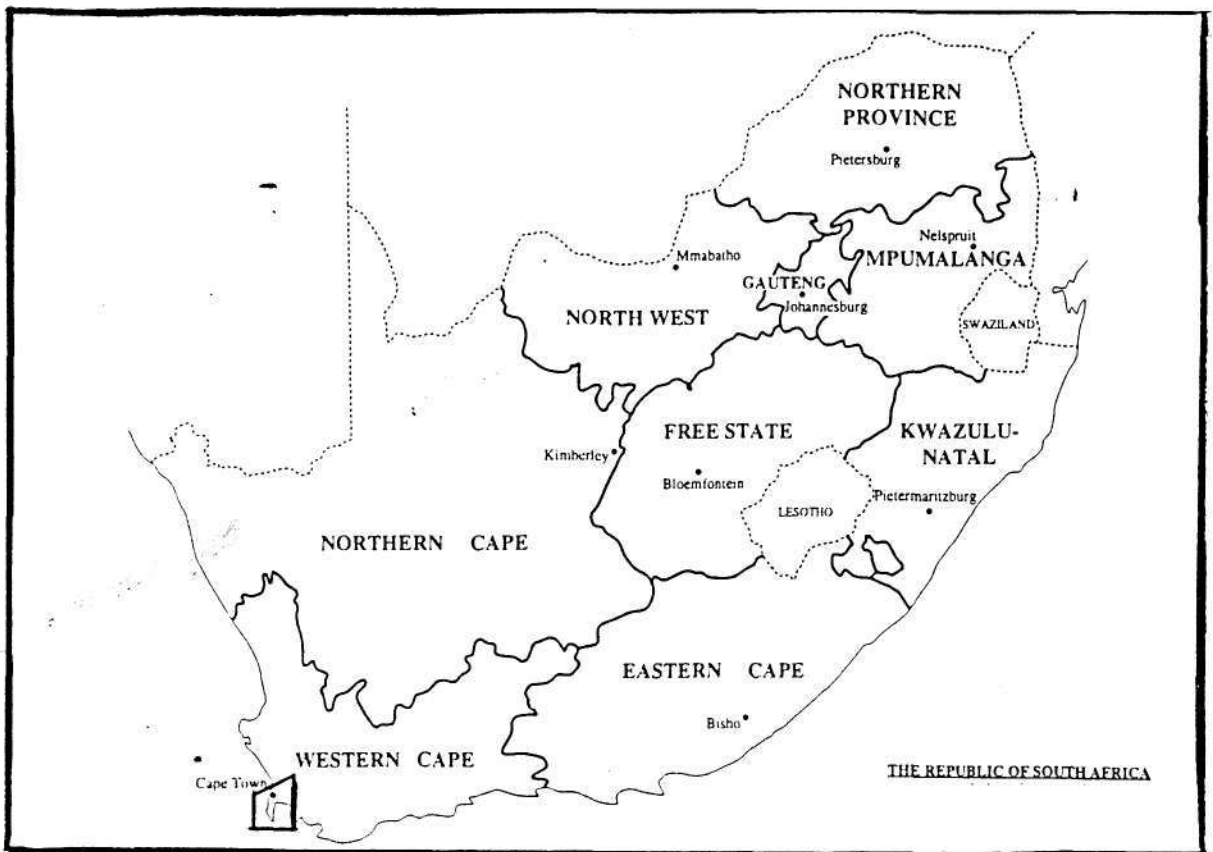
NORTHERN PROVINCE
Pietersburg
Nelspruit
MPUMALANGA
Mmabatho
GAUTENG
Johannesburg
NORTH WEST
SWAZILAND
FREE STATE
KWAZULU-NATAL
Kimberley
Bloemfontein
LESOTHO
Pietermaritzburg
NORTHERN CAPE
EASTERN CAPE
Bisho
WESTERN CAPE
Cape Town
THE REPUBLIC OF SOUTH AFRICA